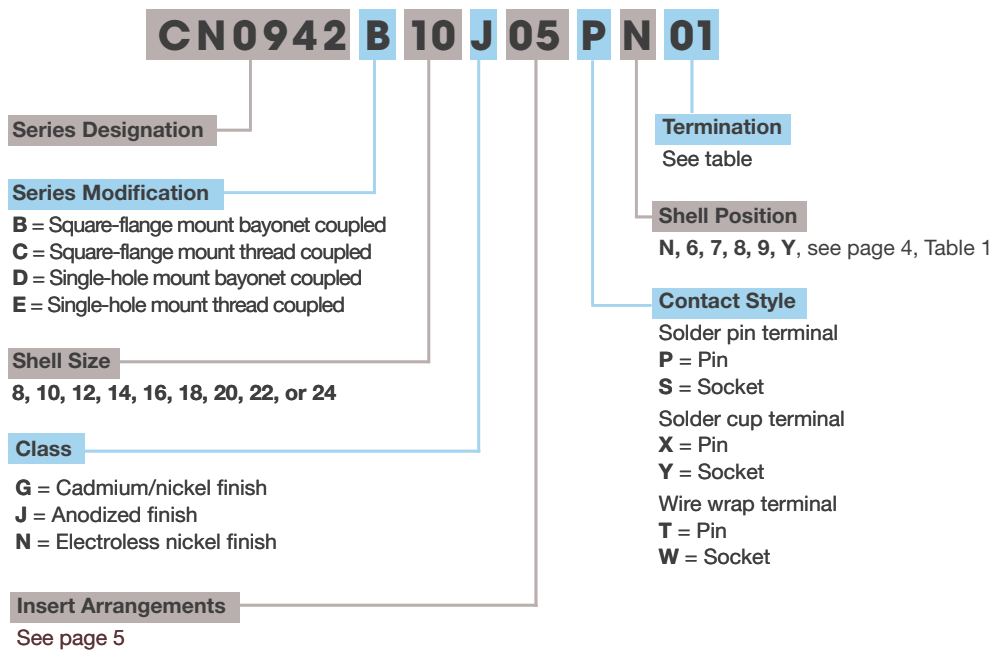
CN0942 B 10 J 05 P N 01

Series Designation

Series Modification
**B** = Square-flange mount bayonet coupled
**C** = Square-flange mount thread coupled
**D** = Single-hole mount bayonet coupled
**E** = Single-hole mount thread coupled

Shell Size
**8, 10, 12, 14, 16, 18, 20, 22, or 24**

Class
**G** = Cadmium/nickel finish
**J** = Anodized finish
**N** = Electroless nickel finish

Insert Arrangements
See page 5

Termination
See table

Shell Position
**N, 6, 7, 8, 9, Y**, see page 4, Table 1

Contact Style
Solder pin terminal
**P** = Pin
**S** = Socket
Solder cup terminal
**X** = Pin
**Y** = Socket
Wire wrap terminal
**T** = Pin
**W** = Socket